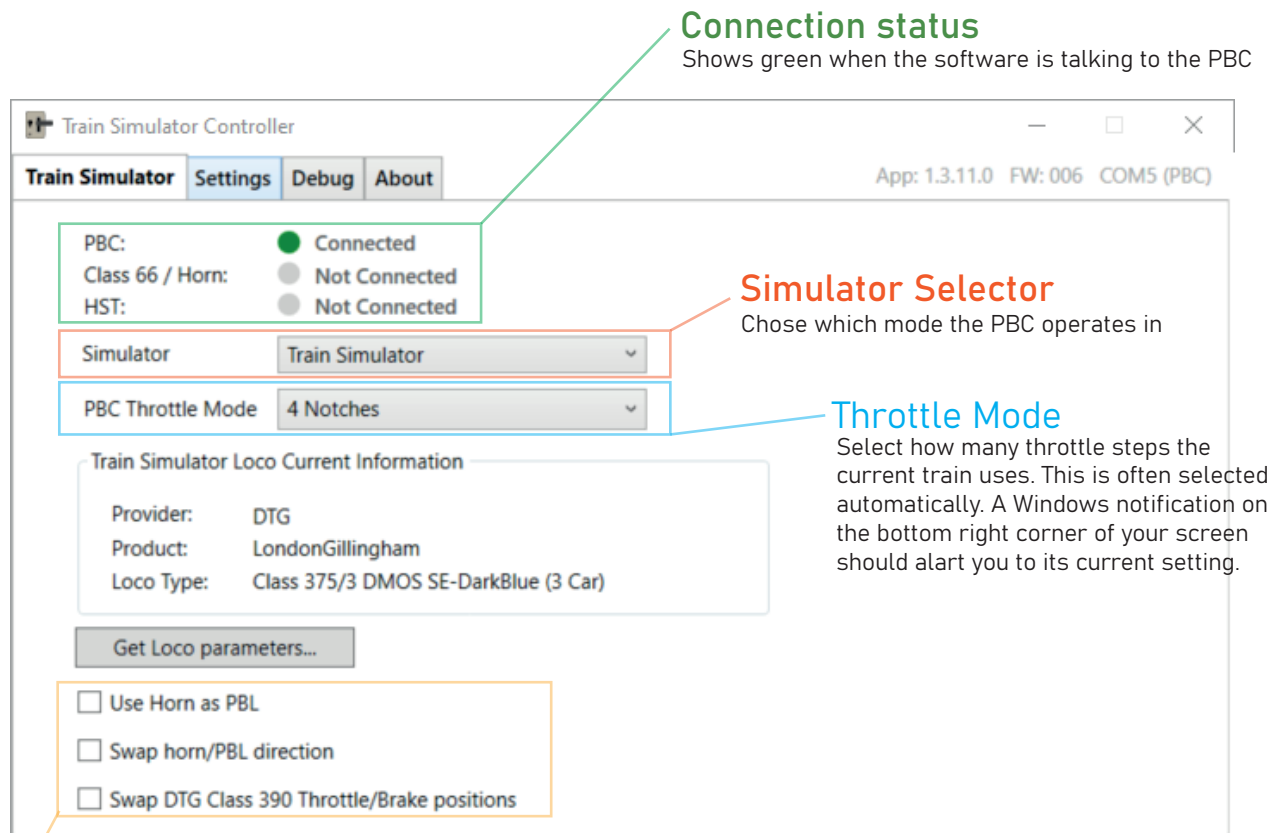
Connection status
Shows green when the software is talking to the PBC

Train Simulator Controller

Train Simulator | Settings | Debug | About

App: 1.3.11.0 FW: 006 COM5 (PBC)

PBC: Connected
Class 66 / Horn: Not Connected
HST: Not Connected

Simulator Selector
Chose which mode the PBC operates in

Simulator | Train Simulator

PBC Throttle Mode | 4 Notches

Throttle Mode
Select how many throttle steps the current train uses. This is often selected automatically. A Windows notification on the bottom right corner of your screen should alart you to its current setting.

Train Simulator Loco Current Information
Provider: DTG
Product: LondonGillingham
Loco Type: Class 375/3 DMOS SE-DarkBlue (3 Car)

Get Loco parameters...

Use Horn as PBL

Swap horn/PBL direction

Swap DTG Class 390 Throttle/Brake positions